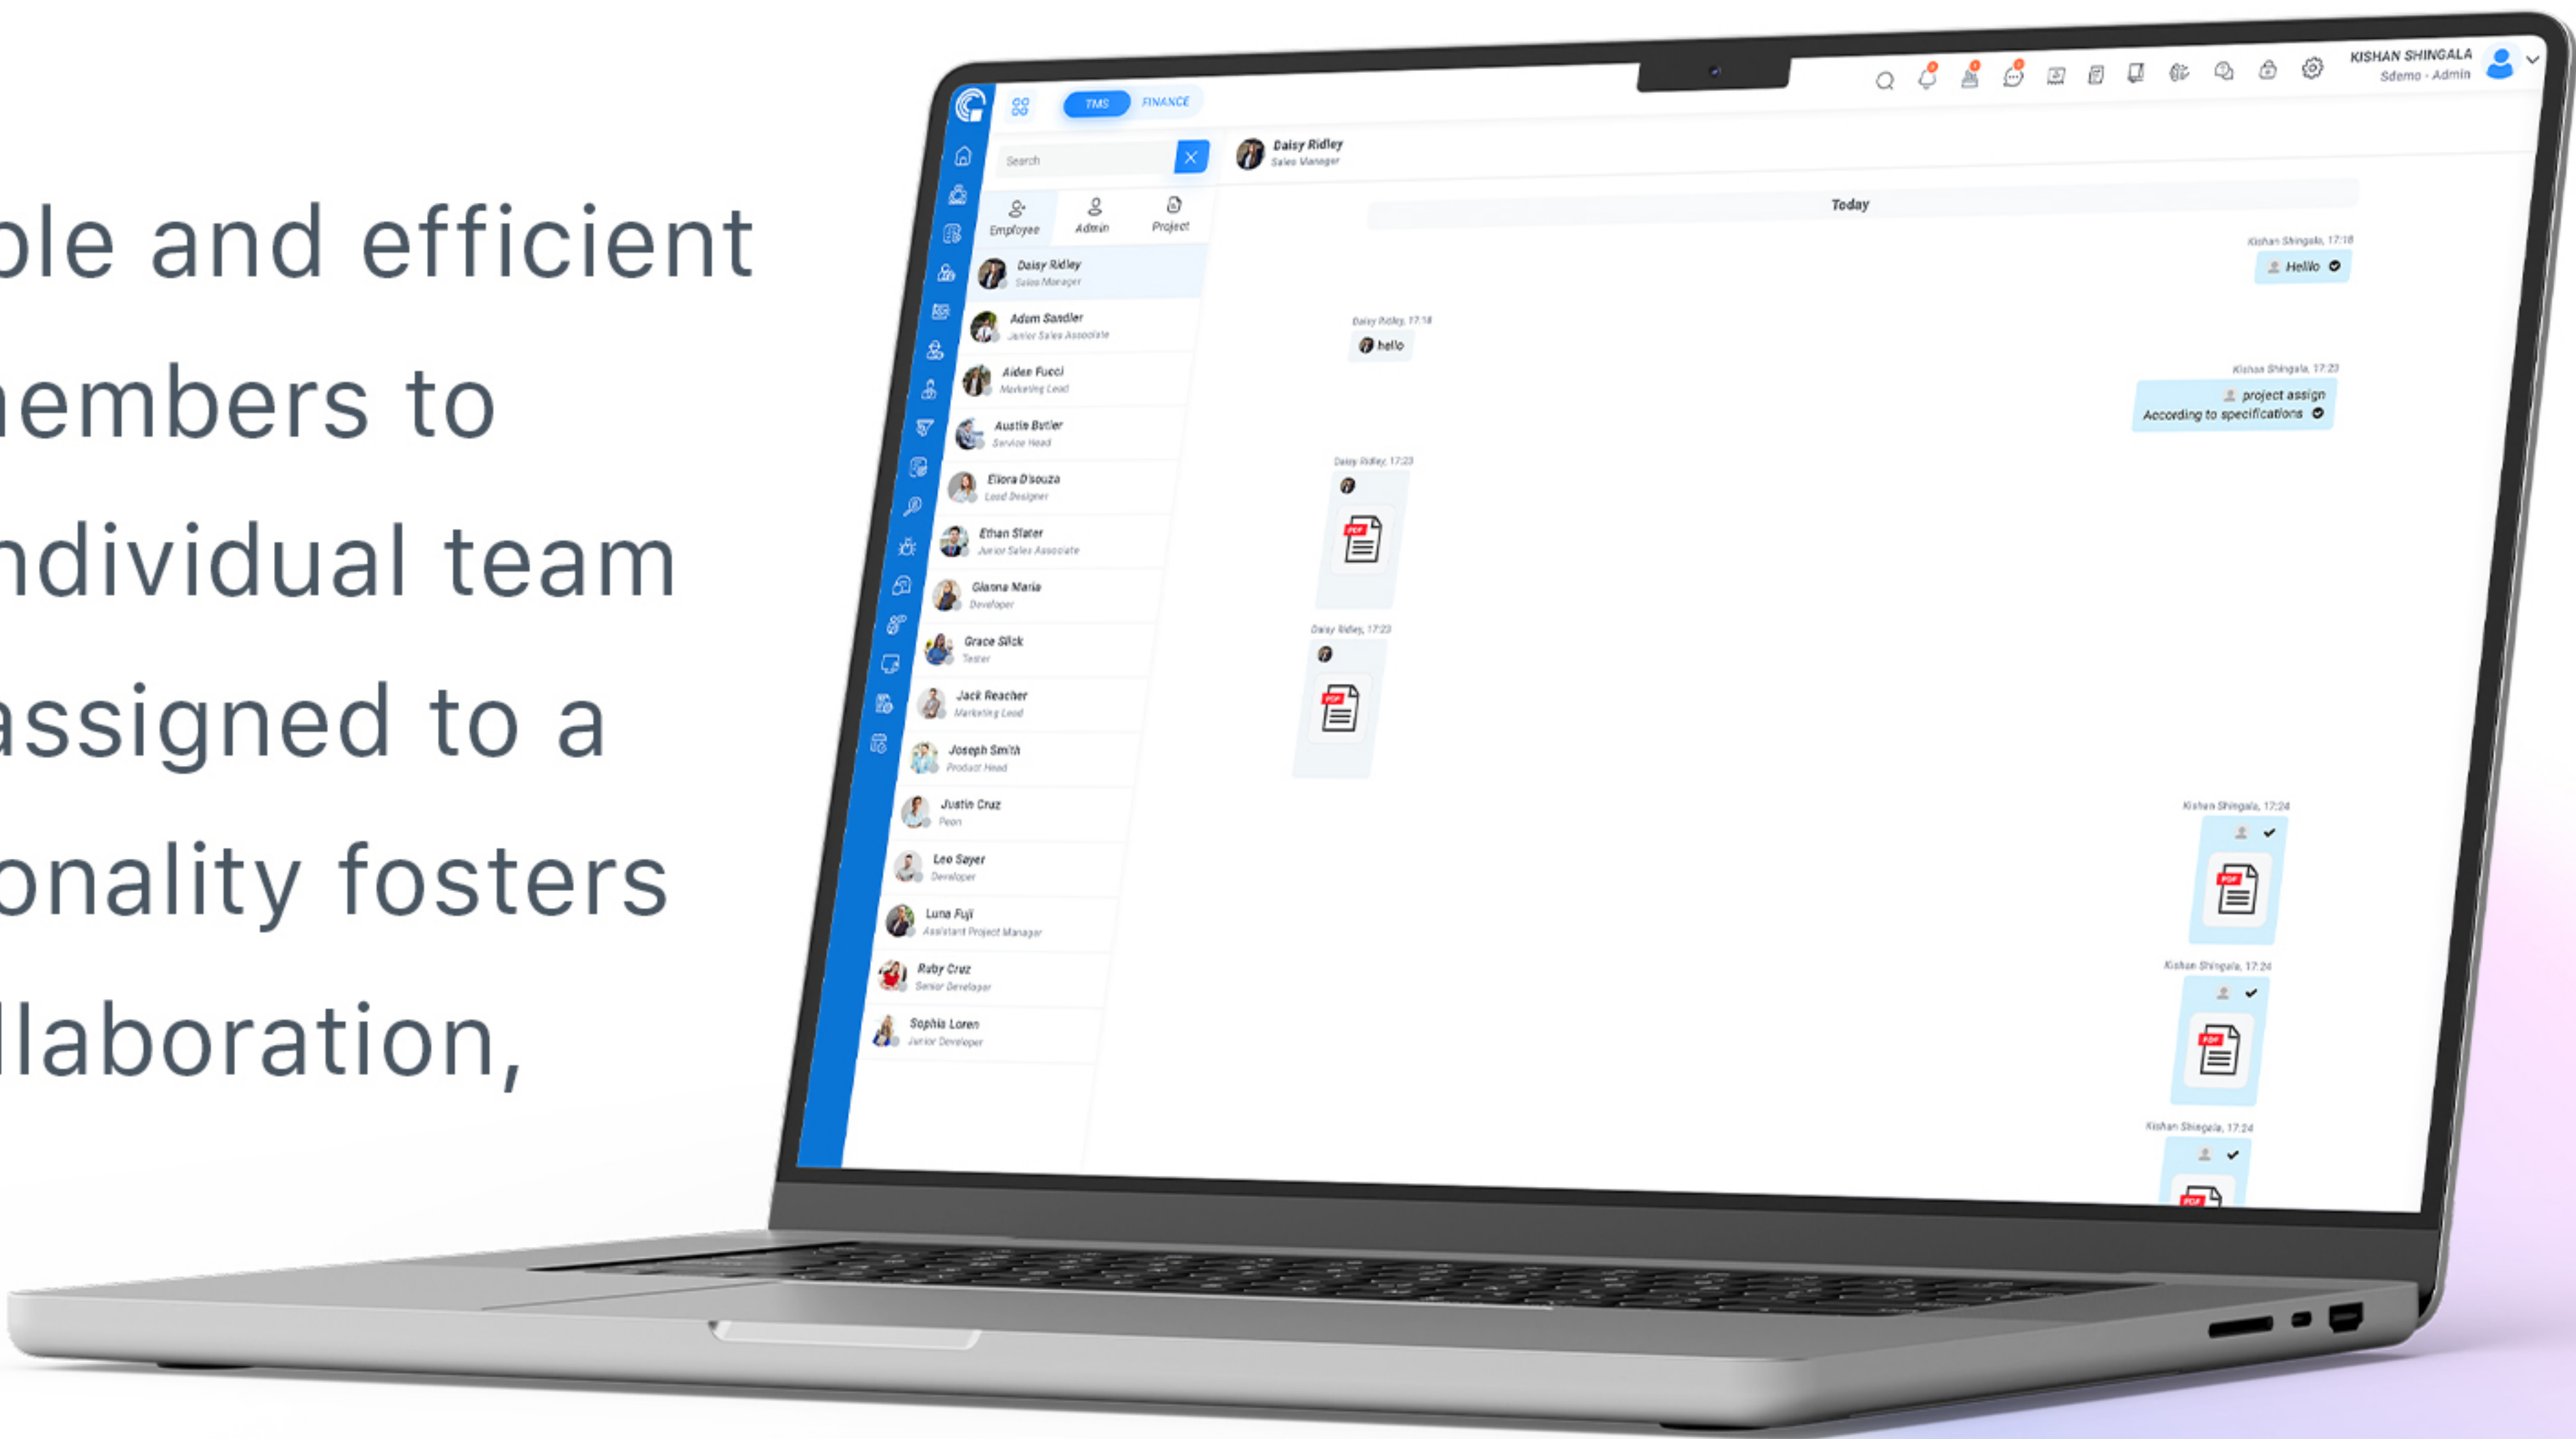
ble and efficient
nembers to
ndividual team
assigned to a
onality fosters
llaboration,

TMS FINANCE

KISHAN SHINGALA
Sdemo - Admin

Search

Employee Admin Project

Daisy Ridley
Sales Manager

Adam Sandler
Junior Sales Associate

Aiden Fucci
Marketing Lead

Austin Butler
Service Head

Eliora D'souza
Lead Designer

Ethan Slater
Junior Sales Associate

Gianna Maria
Developer

Grace Slick
Tester

Jack Reacher
Marketing Lead

Joseph Smith
Product Head

Justin Cruz
Peon

Leo Sayer
Developer

Luna Fuji
Assistant Project Manager

Ruby Cruz
Senior Developer

Sophia Loren
Junior Developer

Daisy Ridley
Sales Manager

Today

Kishan Shingala, 17:18
Hello

Daisy Ridley, 17:18
hello

Kishan Shingala, 17:23
project assign
According to specifications

Daisy Ridley, 17:23
PDF

Daisy Ridley, 17:23
PDF

Kishan Shingala, 17:24
PDF

Kishan Shingala, 17:24
PDF

Kishan Shingala, 17:24
PDF